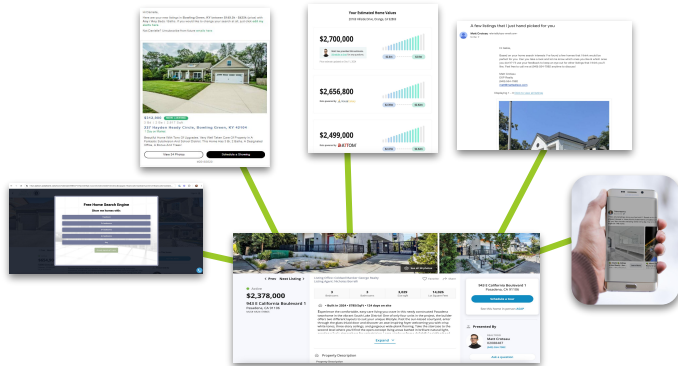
Your Estimated Home Values

$2,700,000

$2,656,800

$2,499,000

ATTOM

A few listings that I just hand picked for you

$214,900

337 Hayden Ready Circle, Bowling Green, KY 42104

View 24 Photos

Schedule a Showing

Free Home Search Engine

Active

$2,378,000

943 E California Boulevard 1

Pasadena, CA 91106

Property Description

Expand

943 E California Boulevard 1

Pasadena, CA 91106

Schedule a tour

Presented By